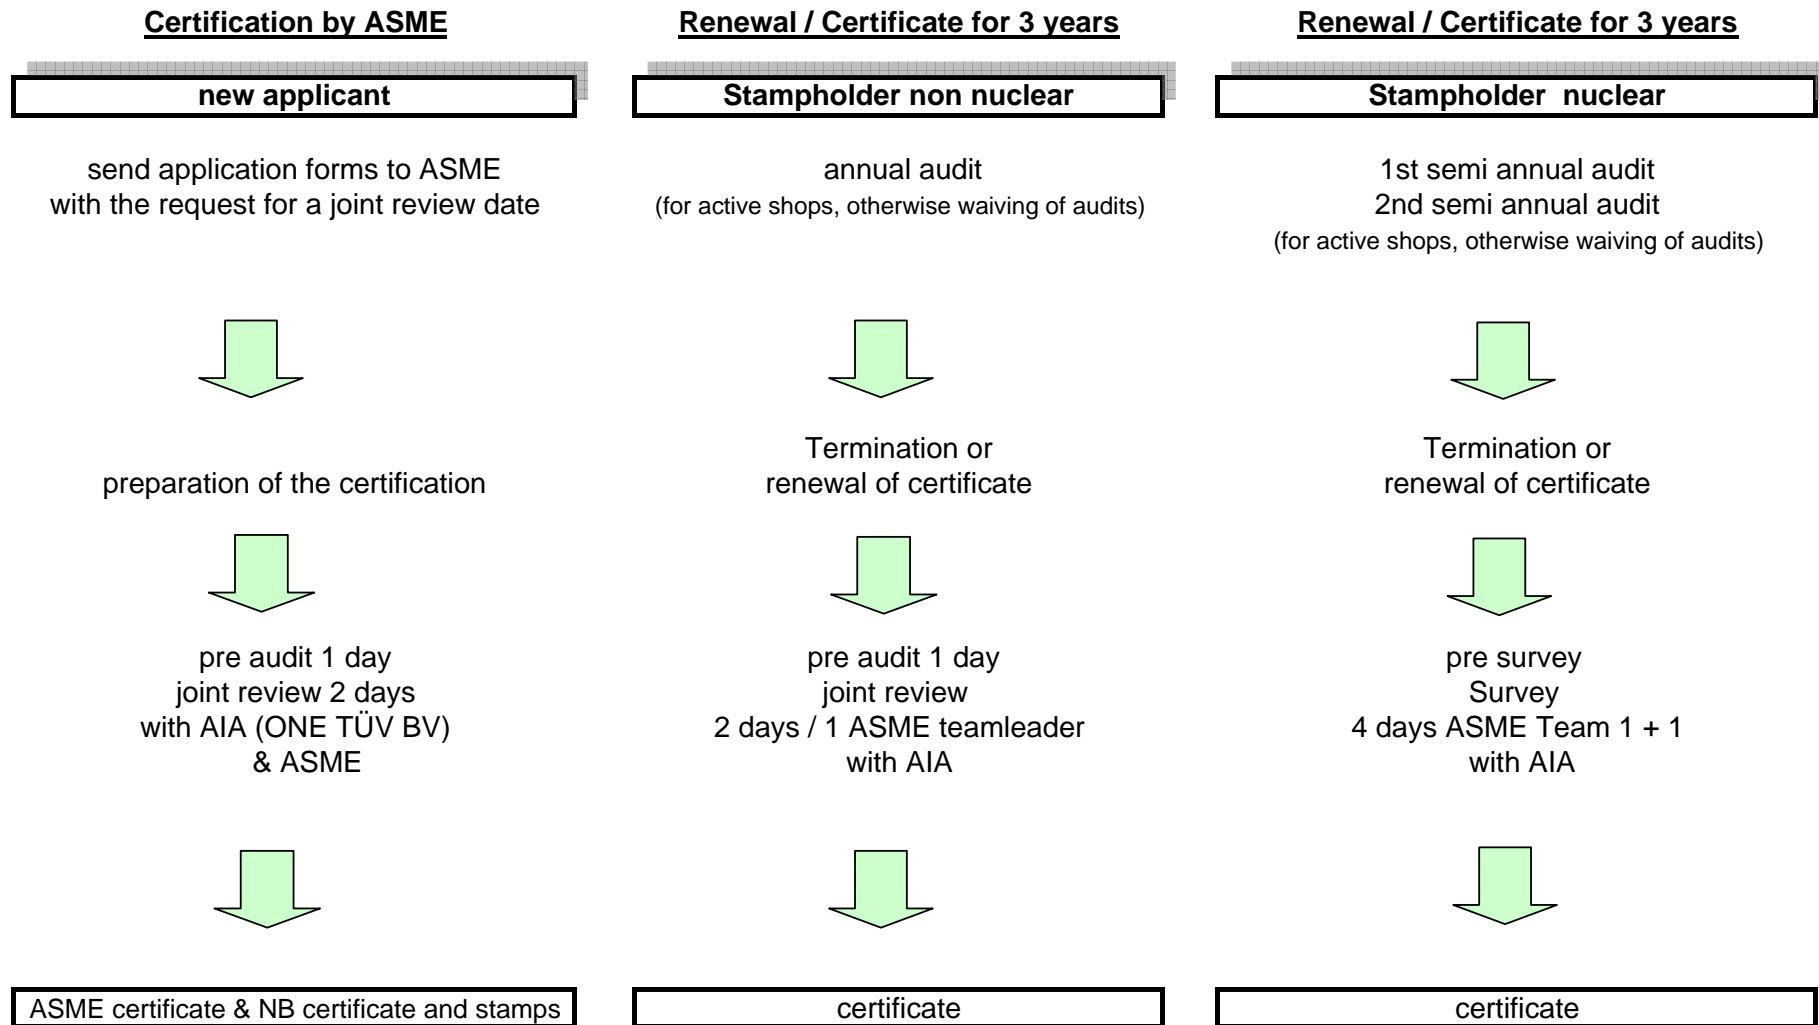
Certification by ASME

new applicant

send application forms to ASME with the request for a joint review date

preparation of the certification

pre audit 1 day
joint review 2 days
with AIA (ONE TÜV BV)
& ASME

ASME certificate & NB certificate and stamps

Renewal / Certificate for 3 years

Stampholder non nuclear

annual audit
(for active shops, otherwise waiving of audits)

Termination or renewal of certificate

pre audit 1 day
joint review
2 days / 1 ASME teamleader
with AIA

certificate

Renewal / Certificate for 3 years

Stampholder nuclear

1st semi annual audit
2nd semi annual audit
(for active shops, otherwise waiving of audits)

Termination or renewal of certificate

pre survey
Survey
4 days ASME Team 1 + 1
with AIA

certificate